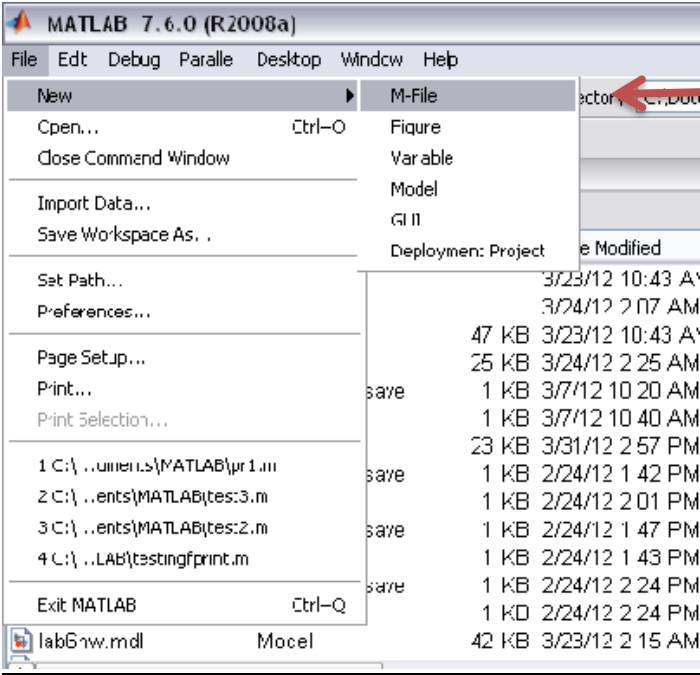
MATLAB 7.6.0 (R2008a)

File Edt Debug Paralle Desktop Windcw Help

New
Cpen... Ctrl–O
Close Command Window
Import Data...
Save Workspace As...
Set Path...
Preferences...
Page Setup...
Print...
Print Selection...
1 C:\ ..uments\MATLAB\pr1.m
2 C:\ ..ents\MATLAB\tes:3.m
3 C:\ ..ents\MATLAB\tes:2.m
4 C:\ ..LAB\testingfprint.m
Exit MATLAB Ctrl–Q

M-File
Figure
Var able
Model
GUI
Deploymen: Project

ectory C:\Doc
e Modified

| | | |
|---|---|---|
| | | 3/23/12 10:43 AM |
| | | 3/24/12 2:07 AM |
| | 47 KB | 3/23/12 10:43 AM |
| | 25 KB | 3/24/12 2:25 AM |
| save | 1 KB | 3/7/12 10:20 AM |
| | 1 KB | 3/7/12 10:40 AM |
| | 23 KB | 3/31/12 2:57 PM |
| save | 1 KB | 2/24/12 1:42 PM |
| | 1 KB | 2/24/12 2:01 PM |
| save | 1 KB | 2/24/12 1:47 PM |
| | 1 KB | 2/24/12 1:43 PM |
| save | 1 KB | 2/24/12 2:24 PM |
| | 1 KB | 2/24/12 2:24 PM |
| lab6rw.mdl Model | 42 KB | 3/23/12 2:15 AM |